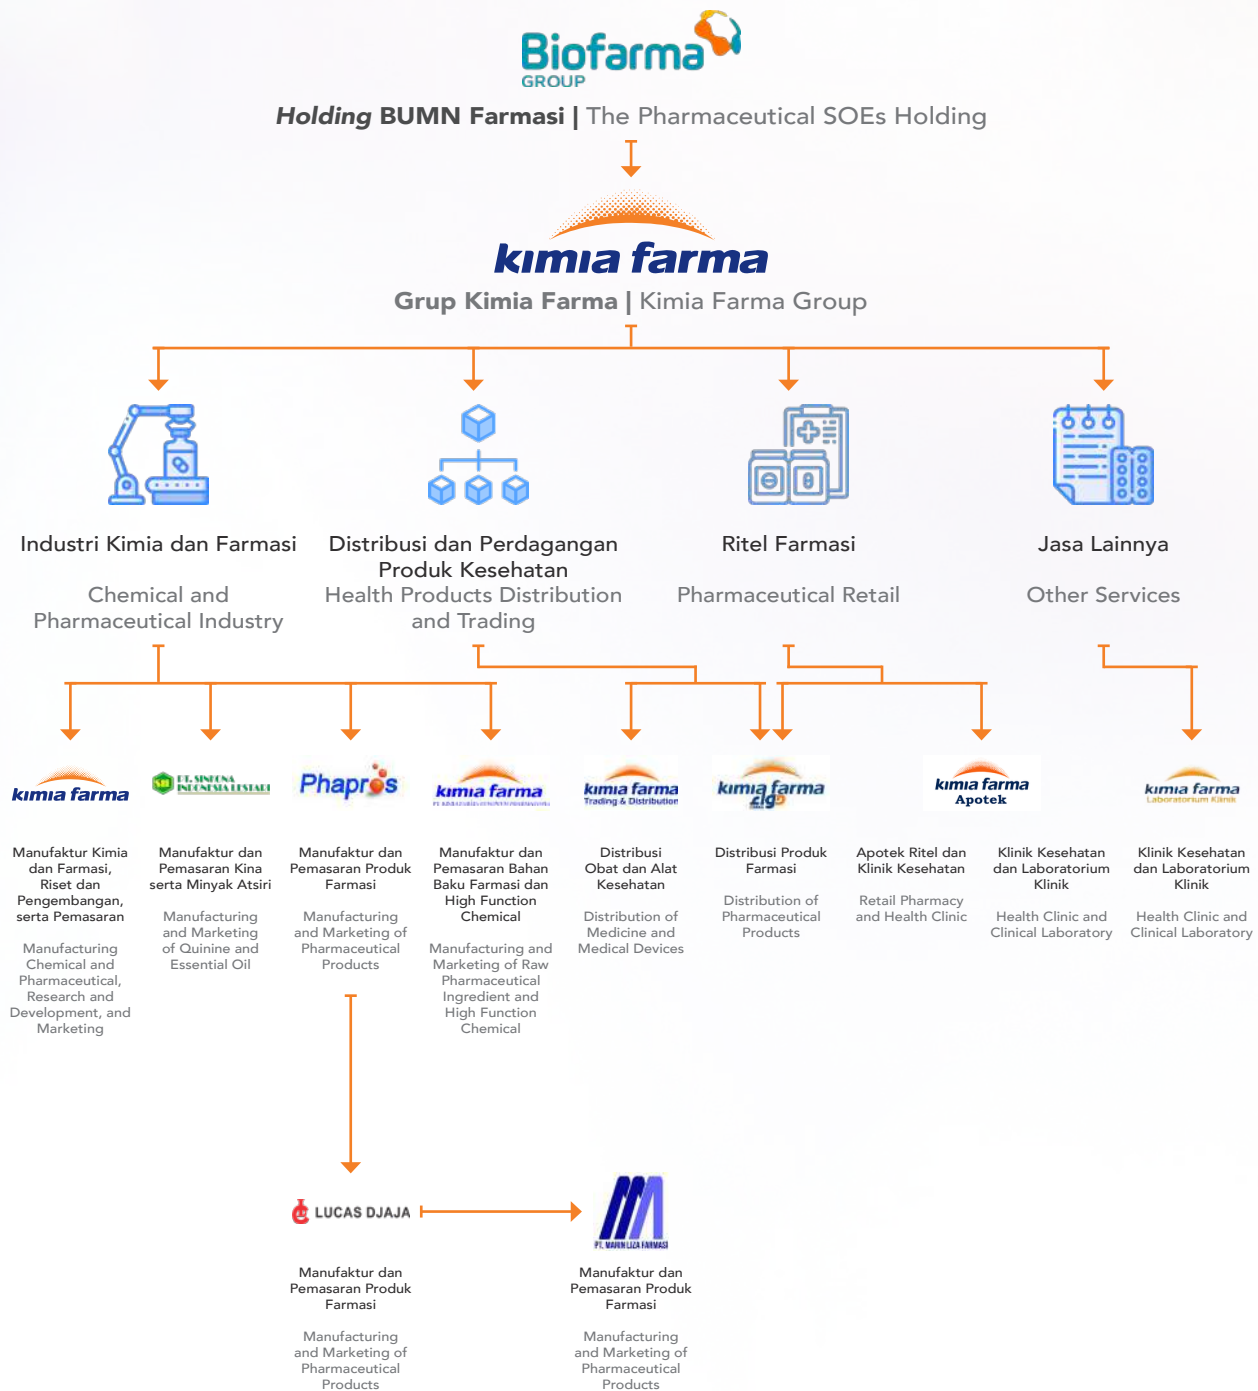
Biofarma GROUP

Holding BUMN Farmasi | The Pharmaceutical SOEs Holding

kimia farma

Grup Kimia Farma | Kimia Farma Group

Industri Kimia dan Farmasi

Chemical and Pharmaceutical Industry

Distribusi dan Perdagangan Produk Kesehatan

Health Products Distribution and Trading

Ritel Farmasi

Pharmaceutical Retail

Jasa Lainnya

Other Services

kimia farma

Manufaktur Kimia dan Farmasi, Riset dan Pengembangan, serta Pemasaran

Manufacturing Chemical and Pharmaceutical, Research and Development, and Marketing

PT. SINKONA INDONESIA LESTARI

Manufaktur dan Pemasaran Kina serta Minyak Atsiri

Manufacturing and Marketing of Quinine and Essential Oil

Phapros

Manufaktur dan Pemasaran Produk Farmasi

Manufacturing and Marketing of Pharmaceutical Products

kimia farma

Manufaktur dan Pemasaran Bahan Baku Farmasi dan High Function Chemical

Manufacturing and Marketing of Raw Pharmaceutical Ingredient and High Function Chemical

kimia farma Trading & Distribution

Distribusi Obat dan Alat Kesehatan

Distribution of Medicine and Medical Devices

kimia farma zig

Distribusi Produk Farmasi

Distribution of Pharmaceutical Products

kimia farma Apotek

Apotek Ritel dan Klinik Kesehatan

Retail Pharmacy and Health Clinic

Klinik Kesehatan dan Laboratorium Klinik

Health Clinic and Clinical Laboratory

kimia farma Laboratorium Klinik

Klinik Kesehatan dan Laboratorium Klinik

Health Clinic and Clinical Laboratory

LUCAS DJAJA

Manufaktur dan Pemasaran Produk Farmasi

Manufacturing and Marketing of Pharmaceutical Products

PT. MARIN LIZA FARMASI

Manufaktur dan Pemasaran Produk Farmasi

Manufacturing and Marketing of Pharmaceutical Products